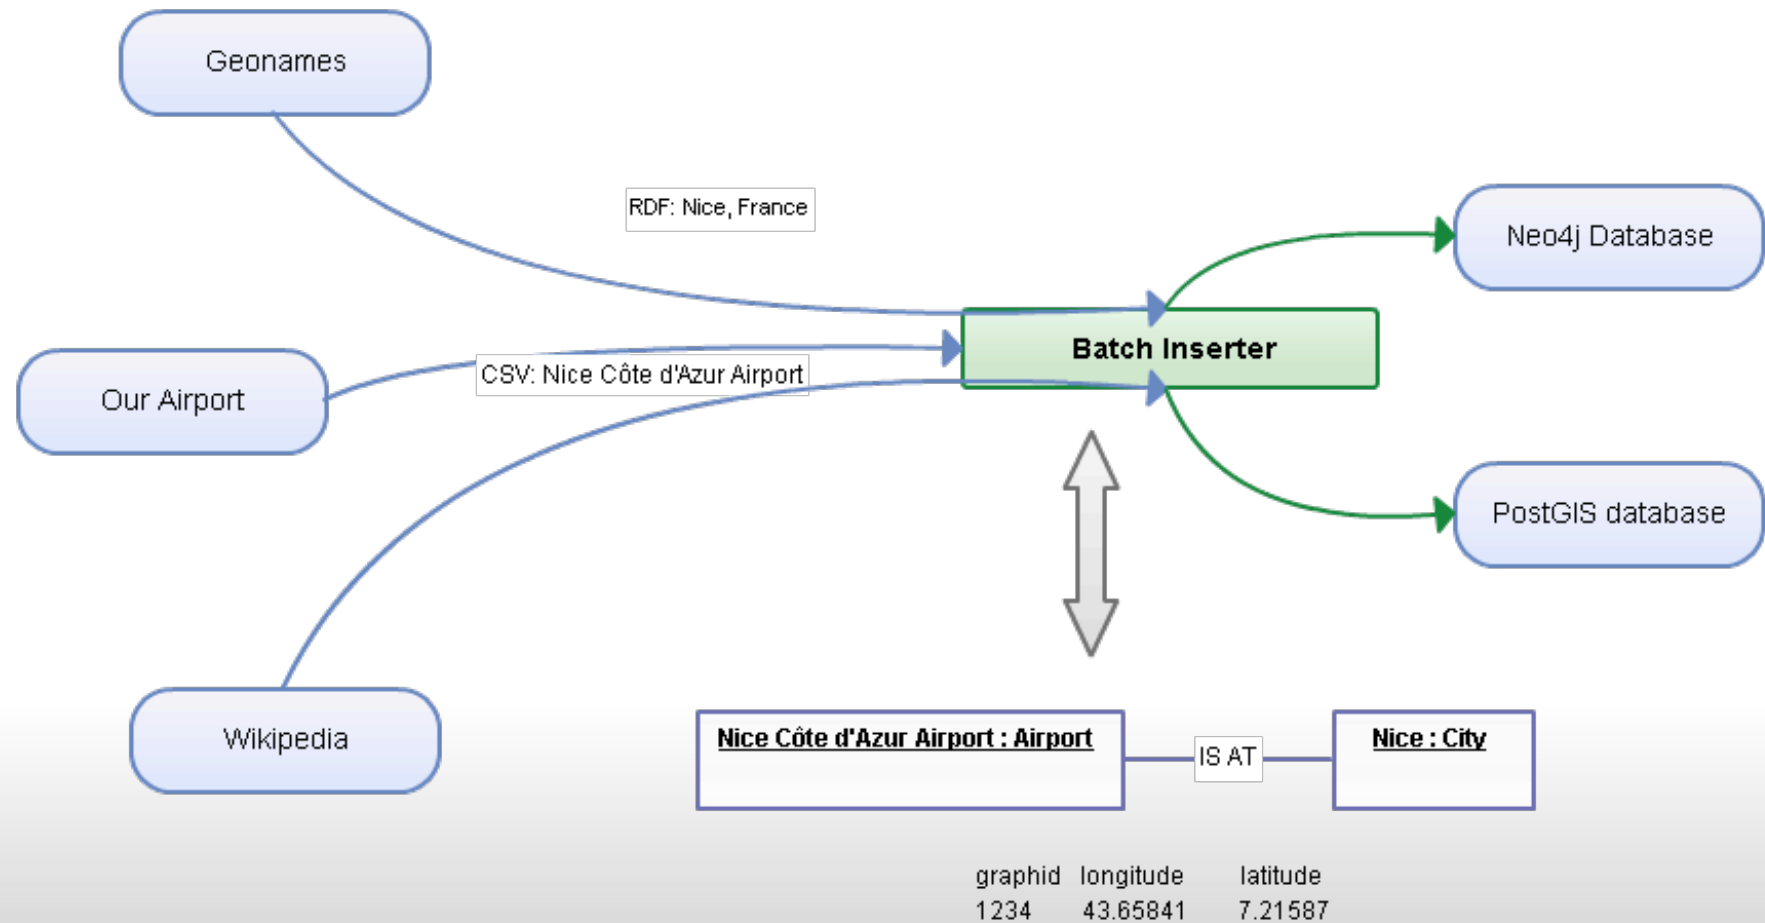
Geonames

RDF: Nice, France

Neo4j Database

Our Airport

CSV: Nice Côte d'Azur Airport

Batch Inserter

PostGIS database

Wikipedia

Nice Côte d'Azur Airport : Airport

IS AT

Nice : City

| graphid | longitude | latitude |
|---|---|---|
| 1234 | 43.65841 | 7.21587 |